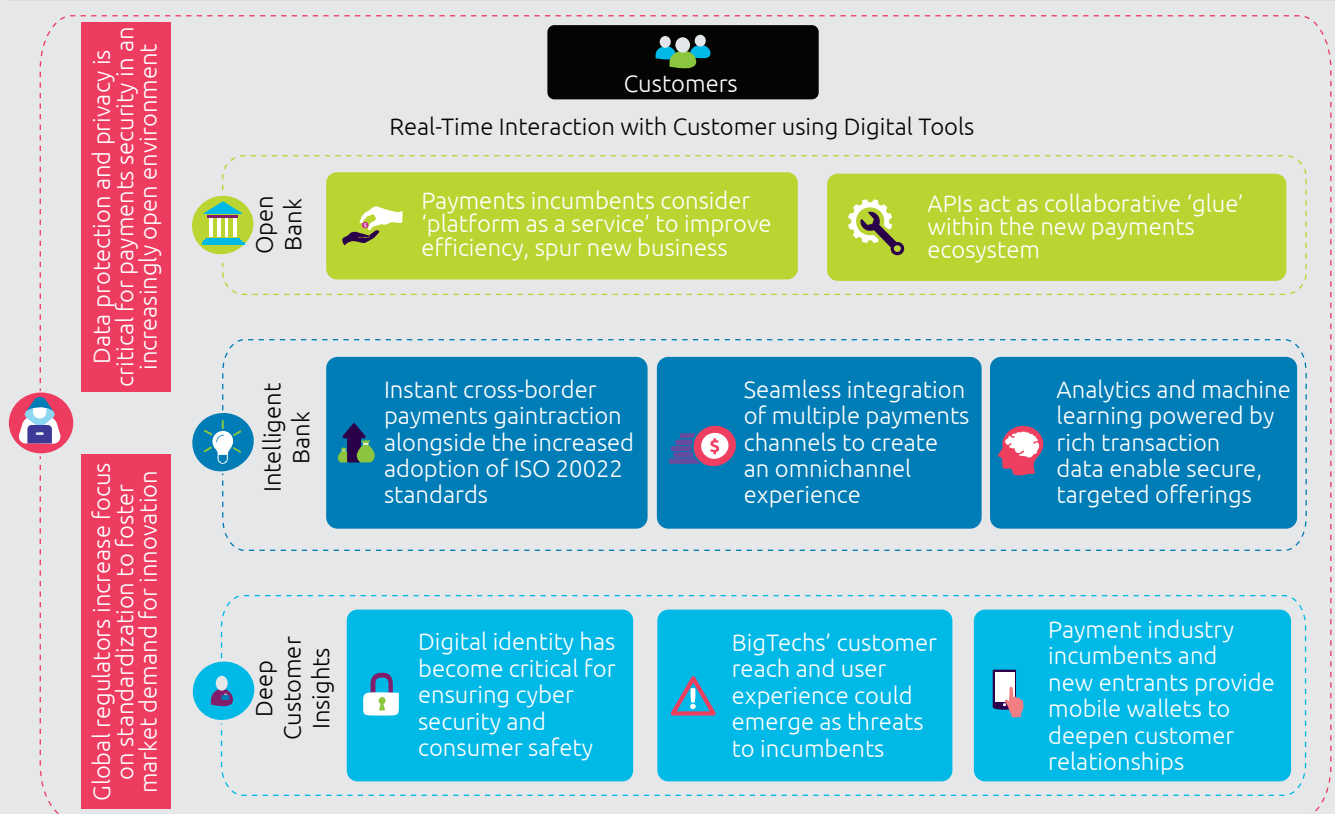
Data protection and privacy is critical for payments security in an increasingly open environment

Global regulators increase focus on standardization to foster market demand for innovation

Customers

Real-Time Interaction with Customer using Digital Tools

Open Bank

Payments incumbents consider 'platform as a service' to improve efficiency, spur new business

APIs act as collaborative 'glue' within the new payments ecosystem

Intelligent Bank

Instant cross-border payments gaintraction alongside the increased adoption of ISO 20022 standards

Seamless integration of multiple payments channels to create an omnichannel experience

Analytics and machine learning powered by rich transaction data enable secure, targeted offerings

Deep Customer Insights

Digital identity has become critical for ensuring cyber security and consumer safety

BigTechs' customer reach and user experience could emerge as threats to incumbents

Payment industry incumbents and new entrants provide mobile wallets to deepen customer relationships